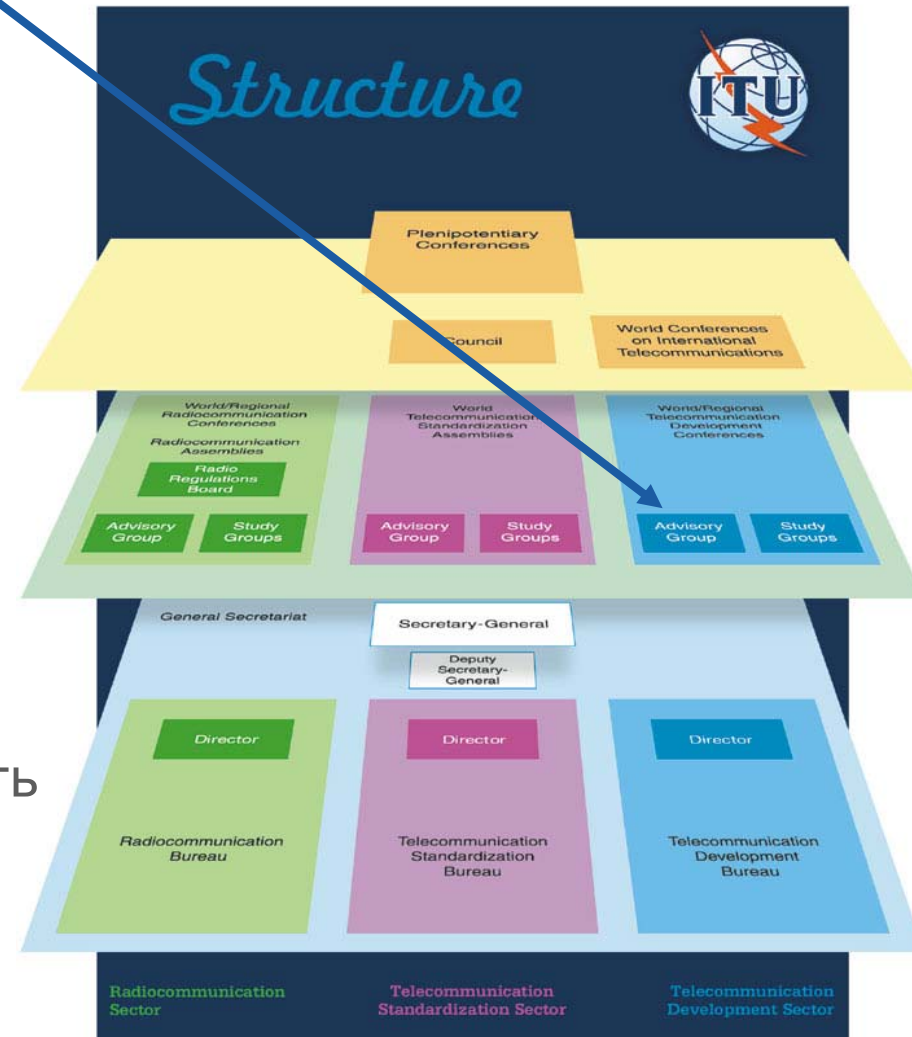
Structure

ITU

Plenipotentiary Conferences

Council

World Conferences on International Telecommunications

World/Regional Radiocommunication Conferences

Radiocommunication Assemblies

Radio Regulations Board

Advisory Group

Study Groups

World Telecommunication Standardization Assemblies

Advisory Group

Study Groups

World/Regional Telecommunication Development Conferences

Advisory Group

Study Groups

General Secretariat

Secretary-General

Deputy Secretary-General

Director

Radiocommunication Bureau

Director

Telecommunication Standardization Bureau

Director

Telecommunication Development Bureau

ть

Radiocommunication Sector

Telecommunication Standardization Sector

Telecommunication Development Sector